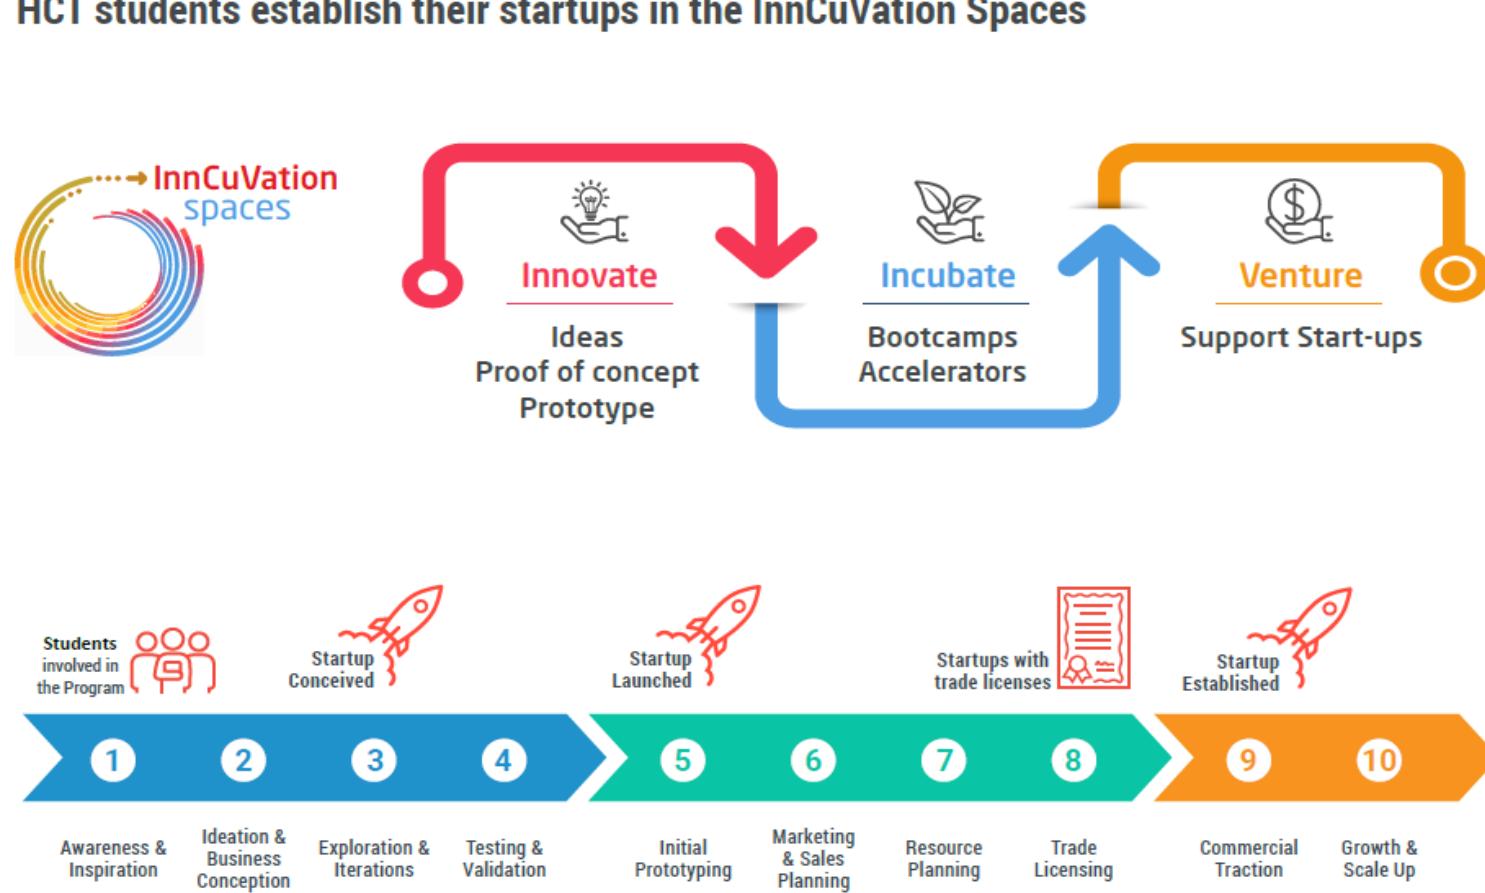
HCT students establish their startups in the InnCuVation Spaces

InnCuVation spaces

Innovate
Ideas
Proof of concept
Prototype

Incubate
Bootcamps
Accelerators

Venture
Support Start-ups

Students involved in the Program

Startup Conceived

Startup Launched

Startups with trade licenses

Startup Established

1 Awareness & Inspiration
2 Ideation & Business Conception
3 Exploration & Iterations
4 Testing & Validation
5 Initial Prototyping
6 Marketing & Sales Planning
7 Resource Planning
8 Trade Licensing
9 Commercial Traction
10 Growth & Scale Up